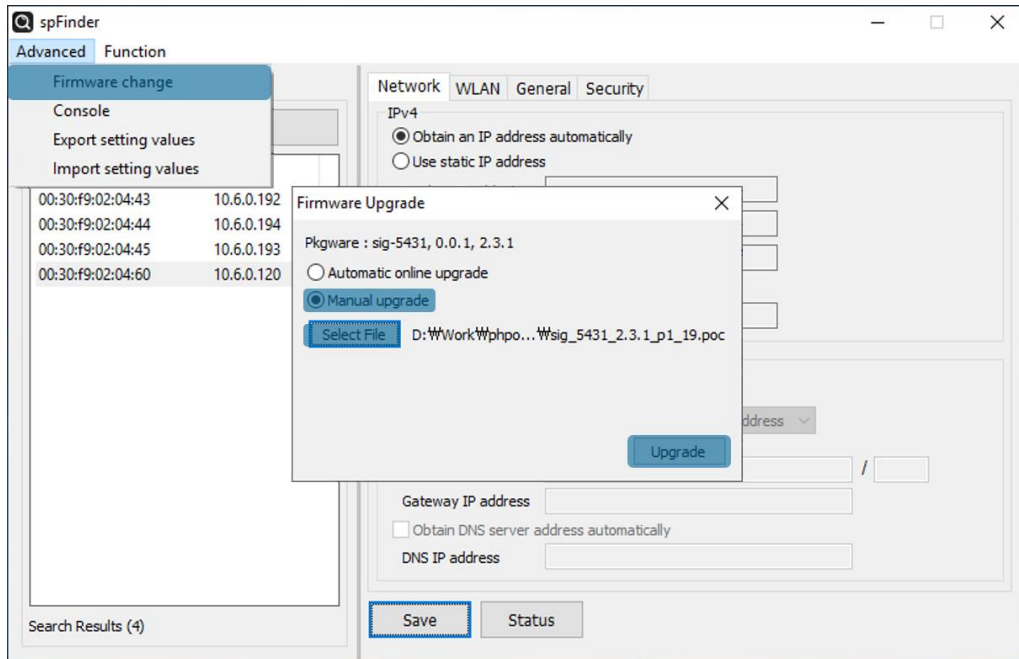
spFinder

Advanced Function

Firmware change
Console
Export setting values
Import setting values

00:30:f9:02:04:43 10.6.0.192
00:30:f9:02:04:44 10.6.0.194
00:30:f9:02:04:45 10.6.0.193
00:30:f9:02:04:60 10.6.0.120

Search Results (4)

Network WLAN General Security

IPv4
Obtain an IP address automatically
Use static IP address

Firmware Upgrade

Pkgware : sig-5431, 0.0.1, 2.3.1
Automatic online upgrade
Manual upgrade
Select File D:₩Work₩phpo...₩sig_5431_2.3.1_p1_19.poc

Upgrade

ddress

/

Gateway IP address
Obtain DNS server address automatically
DNS IP address

Save Status